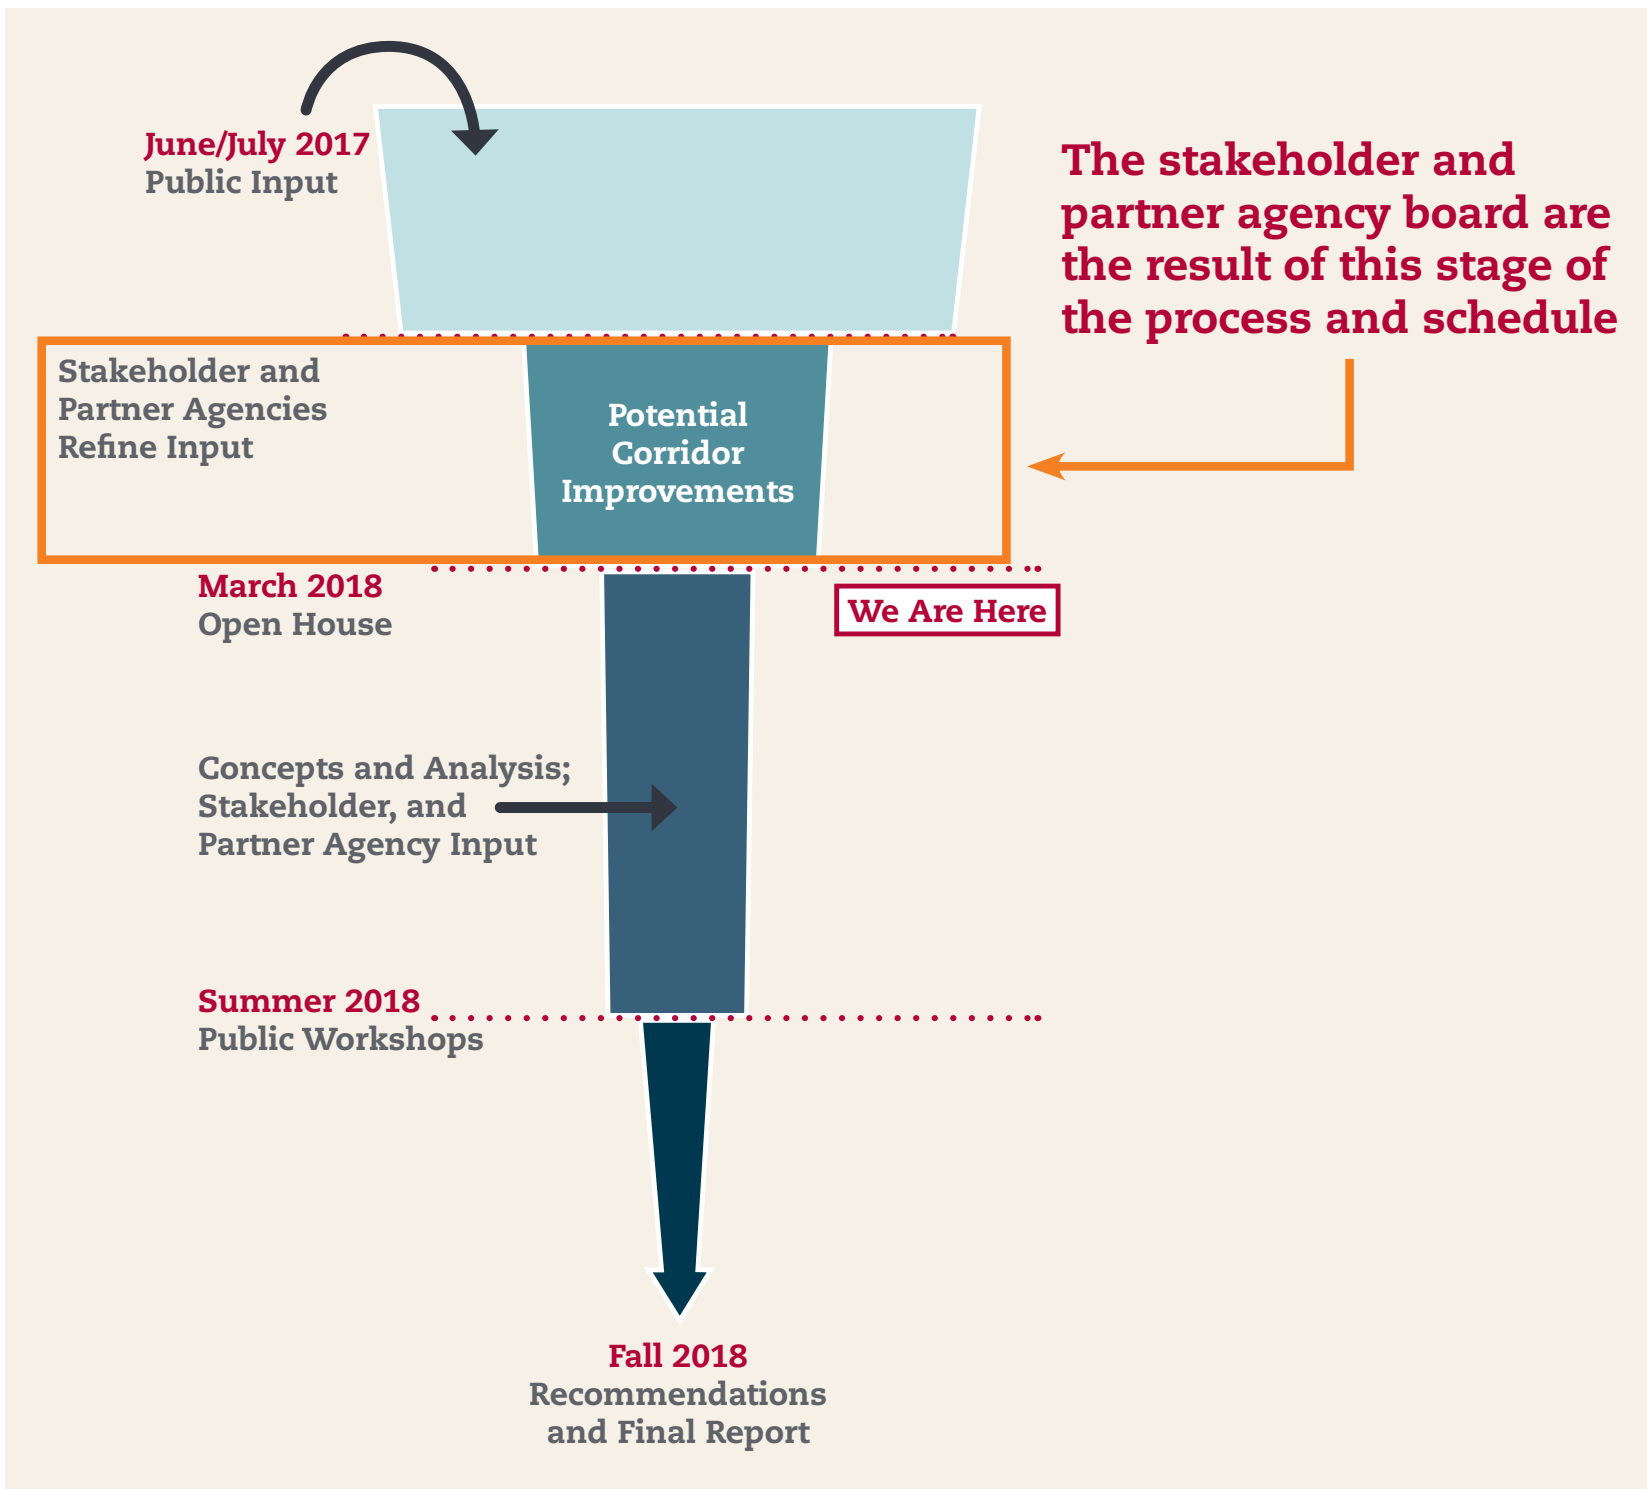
June/July 2017
Public Input

The stakeholder and partner agency board are the result of this stage of the process and schedule

Stakeholder and Partner Agencies Refine Input

Potential Corridor Improvements

March 2018
Open House

We Are Here

Concepts and Analysis; Stakeholder, and Partner Agency Input

Summer 2018
Public Workshops

Fall 2018
Recommendations and Final Report